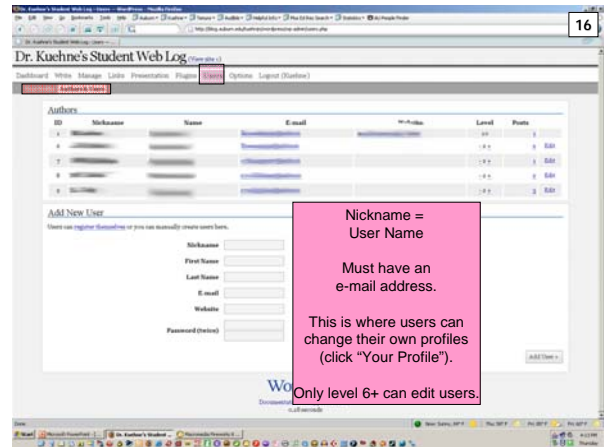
16

Dr. Kuehne's Student Web Log (View site »)

Dashboard Write Manage Links Presentation Plugins Users Options Logout (Kuehne)

Your Profile Authors & Users

Authors

| ID | Nickname | Name | E-mail | Website | Level | Posts |
|---|---|---|---|---|---|---|
| 1 | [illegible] | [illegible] | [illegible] | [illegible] | 10 | 1 |
| 4 | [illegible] | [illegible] | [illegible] | | 0 | 4 Edit |
| 7 | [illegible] | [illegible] | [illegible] | | 0 | 1 Edit |
| 8 | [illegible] | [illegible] | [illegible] | | 0 | 2 Edit |
| 9 | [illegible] | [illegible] | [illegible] | | 0 | 3 Edit |

Add New User

Users can register themselves or you can manually create users here.

Nickname
First Name
Last Name
E-mail
Website
Password (twice)

Add User »

Nickname = User Name

Must have an e-mail address.

This is where users can change their own profiles (click "Your Profile").

Only level 6+ can edit users.

Wo
Documentation
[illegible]